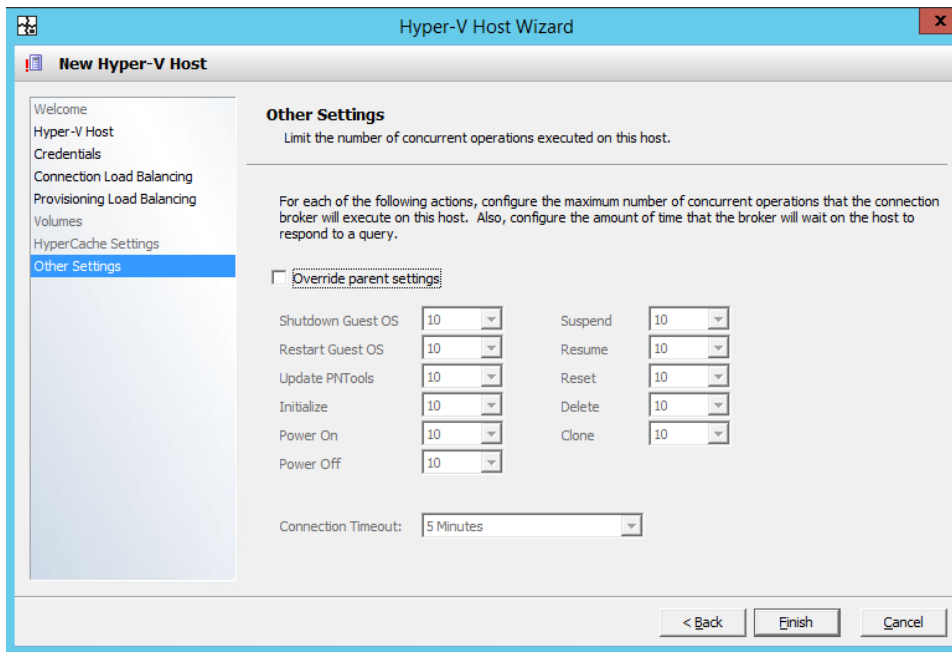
Hyper-V Host Wizard

New Hyper-V Host

Welcome
Hyper-V Host
Credentials
Connection Load Balancing
Provisioning Load Balancing
Volumes
HyperCache Settings
Other Settings

Other Settings
Limit the number of concurrent operations executed on this host.

For each of the following actions, configure the maximum number of concurrent operations that the connection broker will execute on this host. Also, configure the amount of time that the broker will wait on the host to respond to a query.

Override parent settings

Shutdown Guest OS 10
Restart Guest OS 10
Update PNTools 10
Initialize 10
Power On 10
Power Off 10

Suspend 10
Resume 10
Reset 10
Delete 10
Clone 10

Connection Timeout: 5 Minutes

< Back
Finish
Cancel